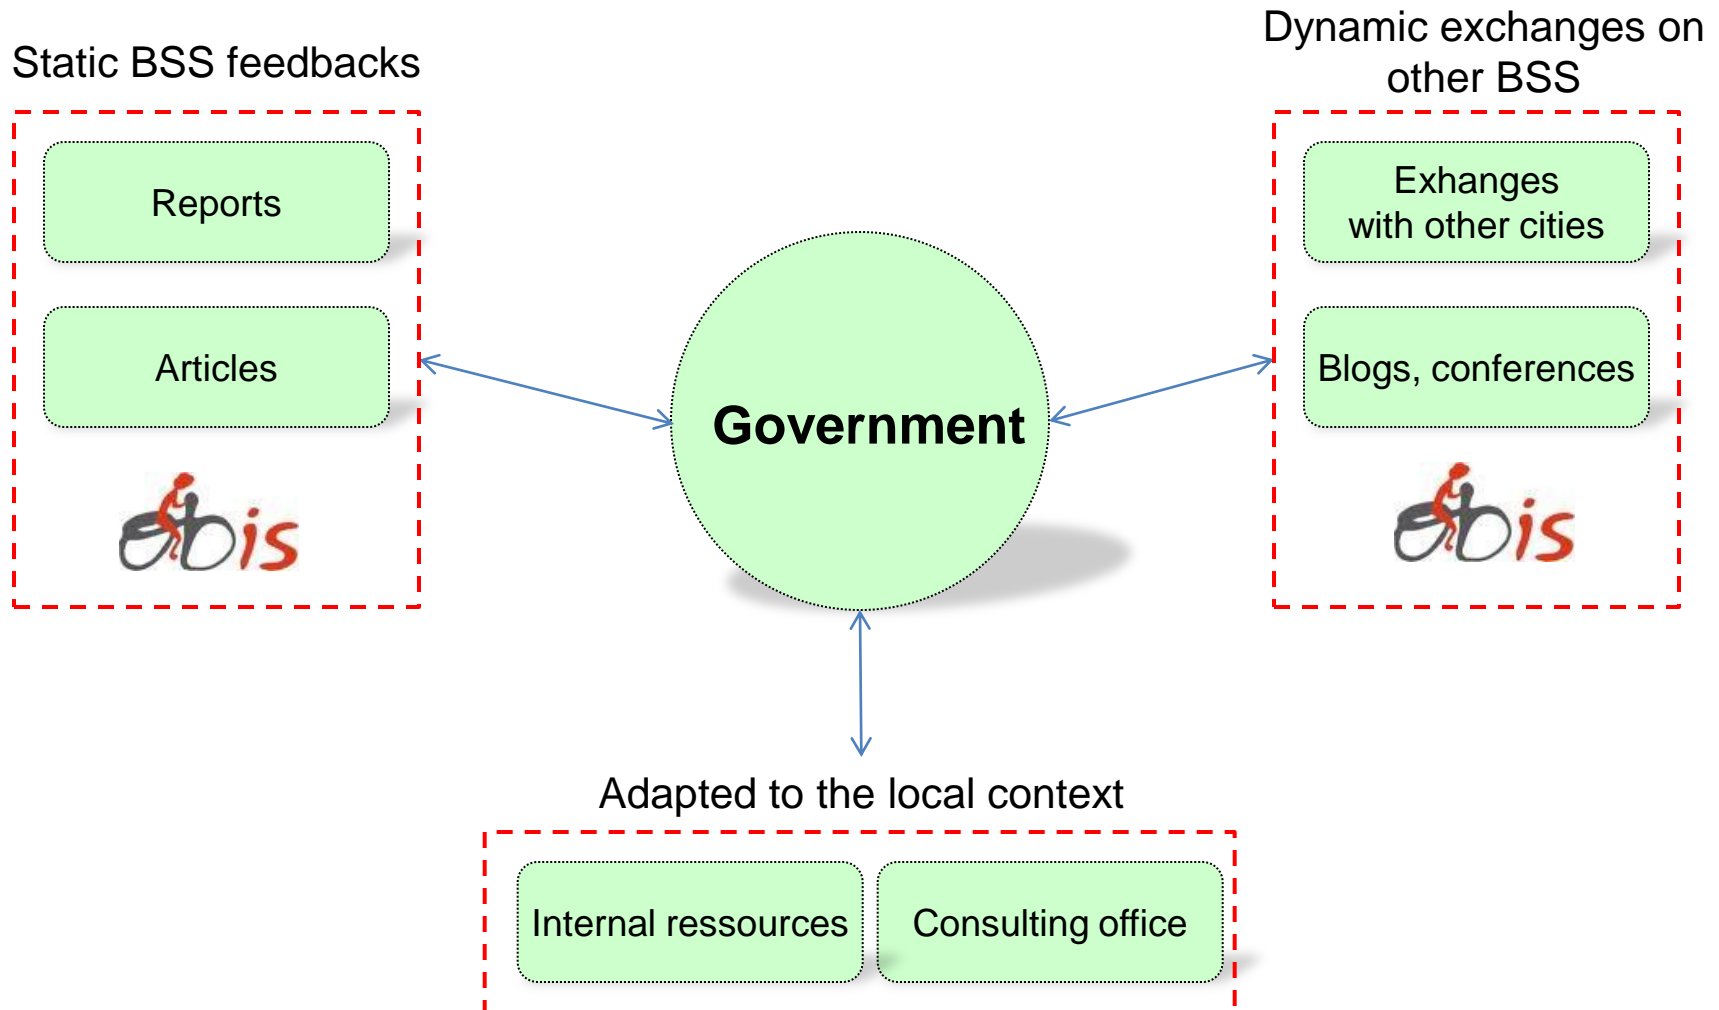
Static BSS feedbacks

Reports

Articles

obis

Dynamic exchanges on other BSS

Exhanges with other cities

Blogs, conferences

obis

Government

Adapted to the local context

Internal ressources

Consulting office